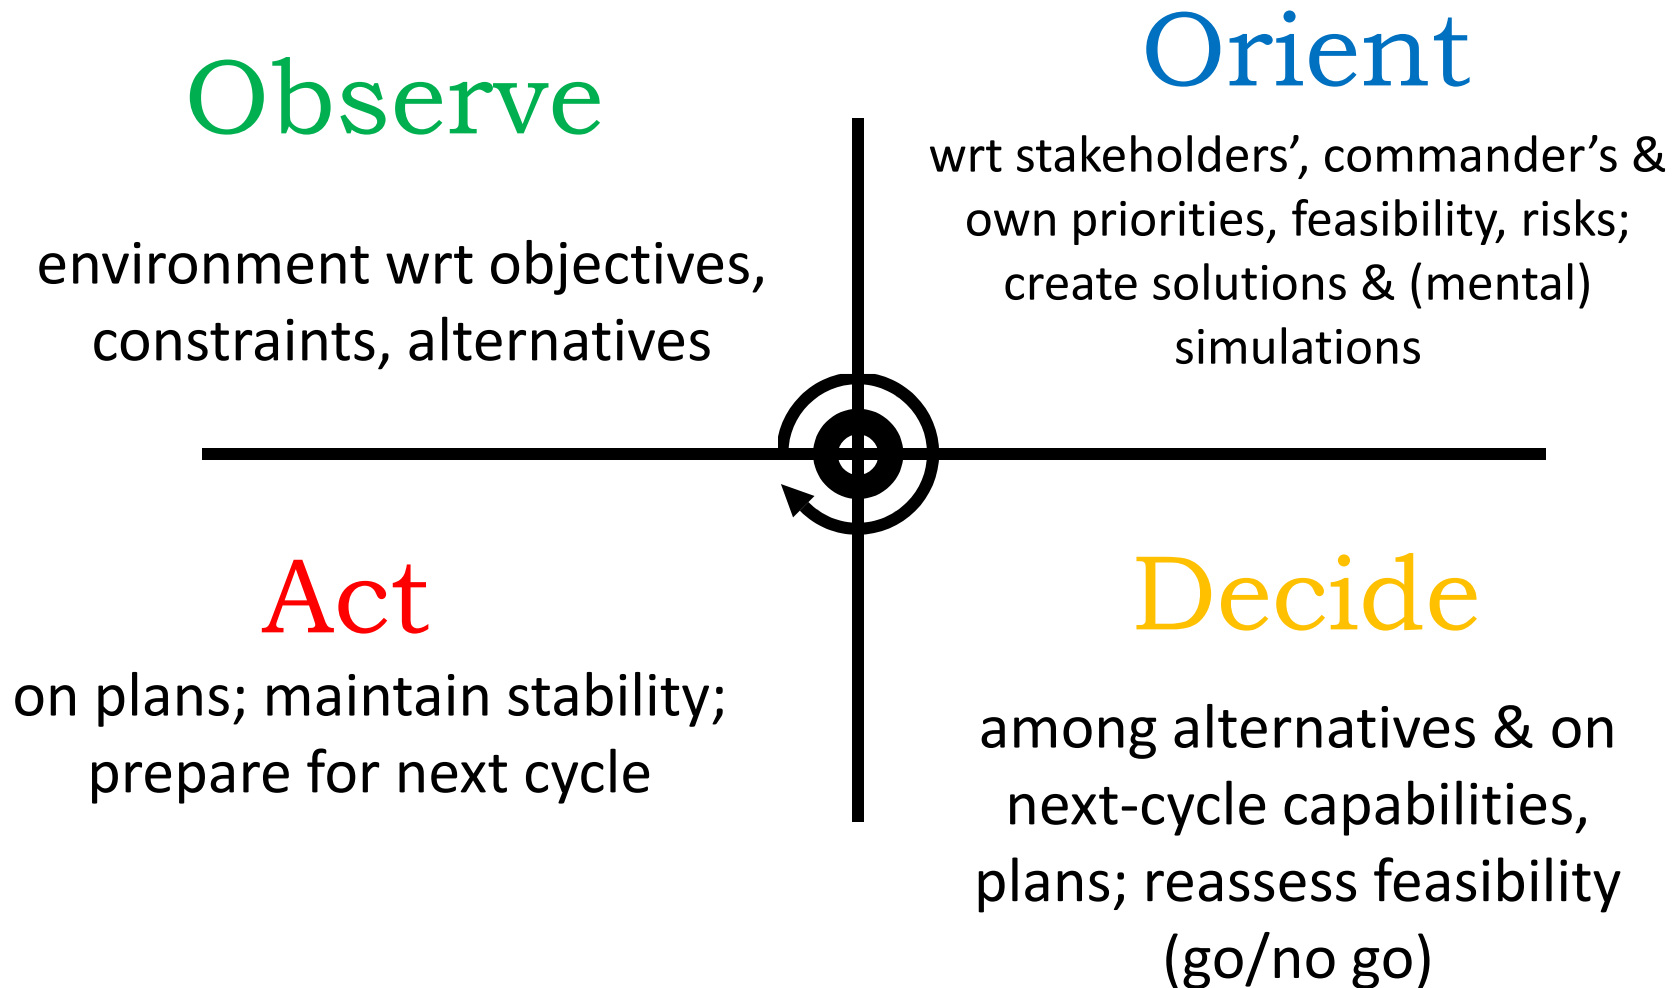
Observe

environment wrt objectives, constraints, alternatives

Orient

wrt stakeholders', commander's & own priorities, feasibility, risks; create solutions & (mental) simulations

Act

on plans; maintain stability; prepare for next cycle

Decide

among alternatives & on next-cycle capabilities, plans; reassess feasibility (go/no go)